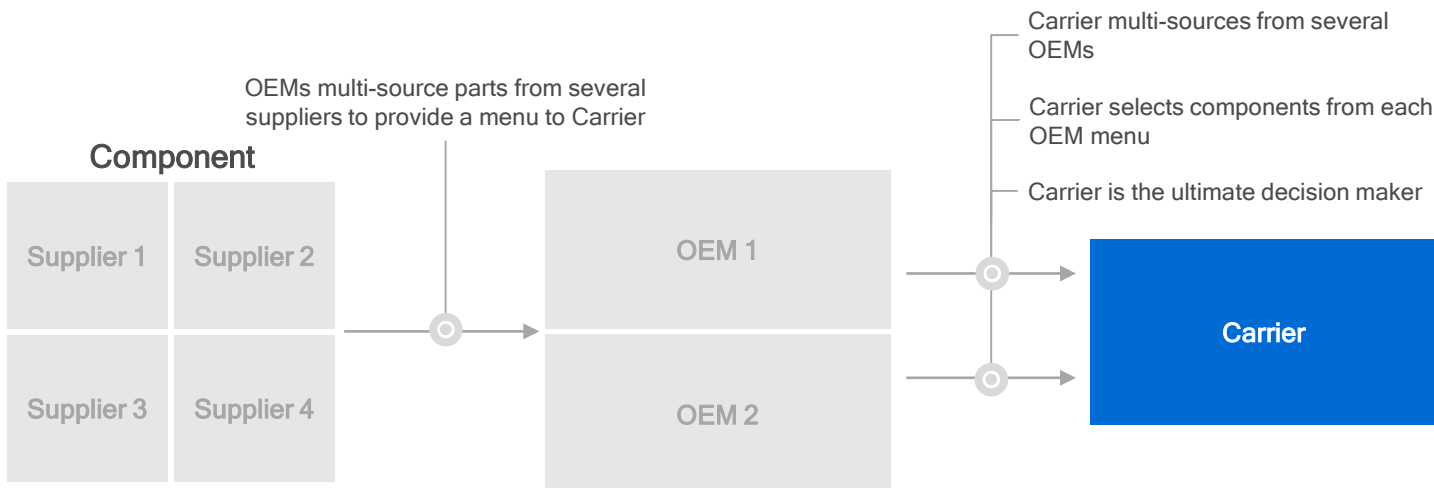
Component

Supplier 1

Supplier 2

Supplier 3

Supplier 4

OEMs multi-source parts from several suppliers to provide a menu to Carrier

OEM 1

OEM 2

Carrier multi-sources from several OEMs

Carrier selects components from each OEM menu

Carrier is the ultimate decision maker

Carrier